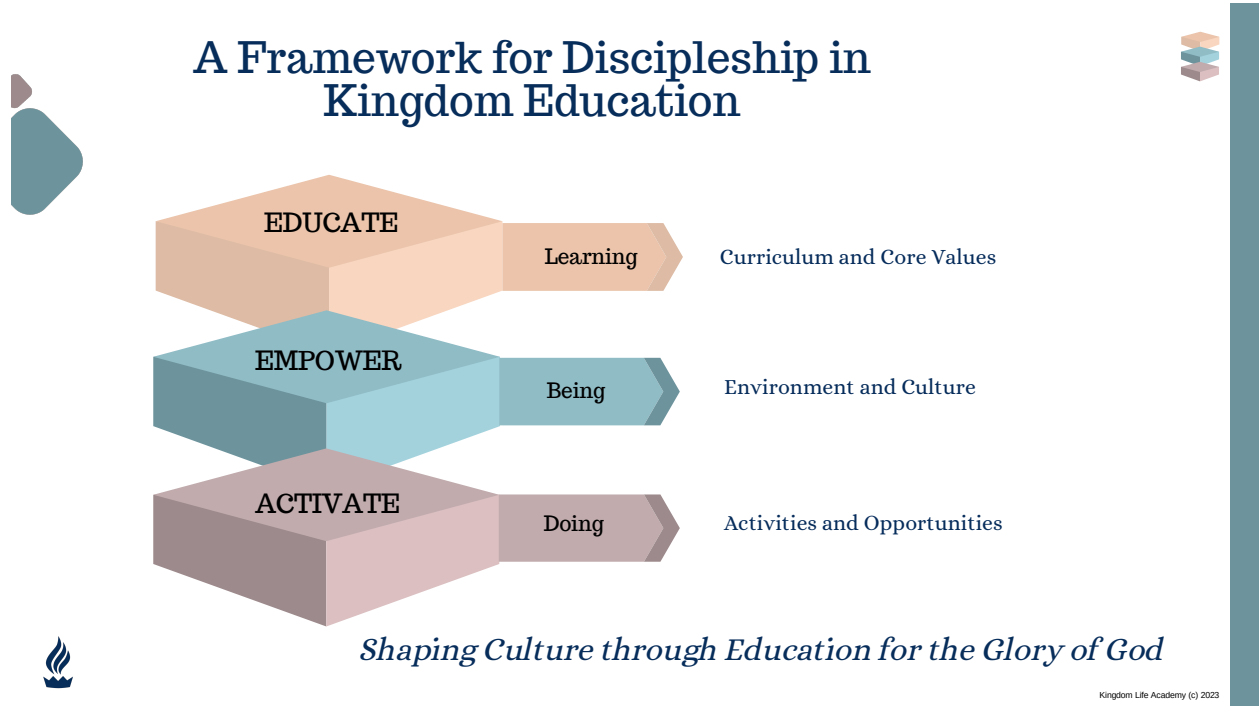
A Framework for Discipleship in Kingdom Education

EDUCATE

Learning

Curriculum and Core Values

EMPOWER

Being

Environment and Culture

ACTIVATE

Doing

Activities and Opportunities

Shaping Culture through Education for the Glory of God

Kingdom Life Academy (c) 2023